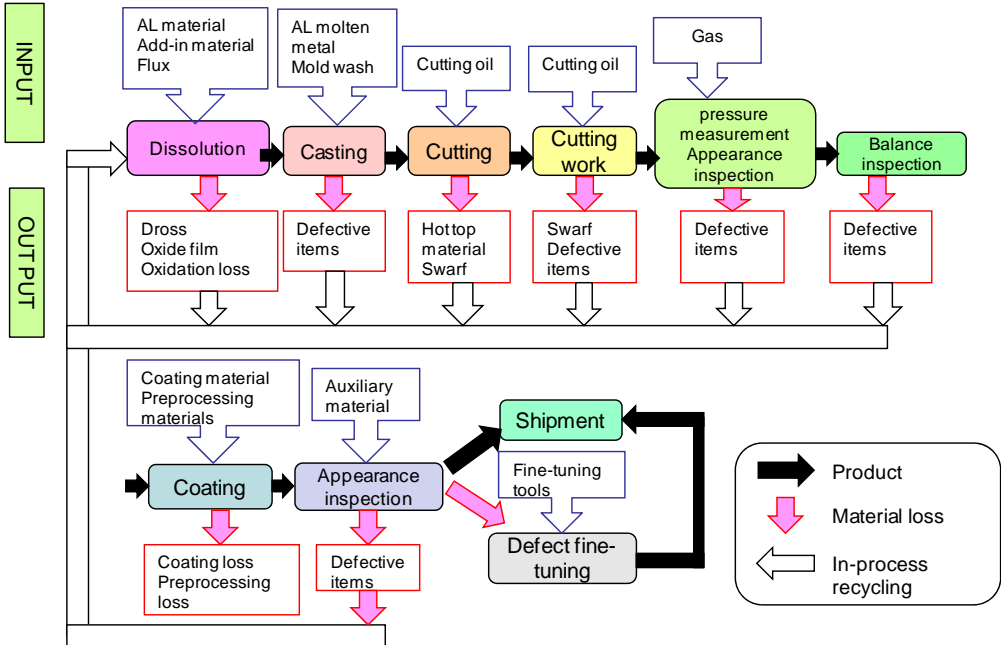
INPUT

AL material
Add-in material
Flux

AL molten metal
Mold wash

Cutting oil

Cutting oil

Gas

Dissolution

Casting

Cutting

Cutting work

pressure measurement
Appearance inspection

Balance inspection

OUT PUT

Dross
Oxide film
Oxidation loss

Defective items

Hot top material
Swarf

Swarf
Defective items

Defective items

Defective items

Coating material
Preprocessing materials

Auxiliary material

Shipment

Coating

Appearance inspection

Fine-tuning tools

Defect fine-tuning

Coating loss
Preprocessing loss

Defective items

Product

Material loss

In-process recycling